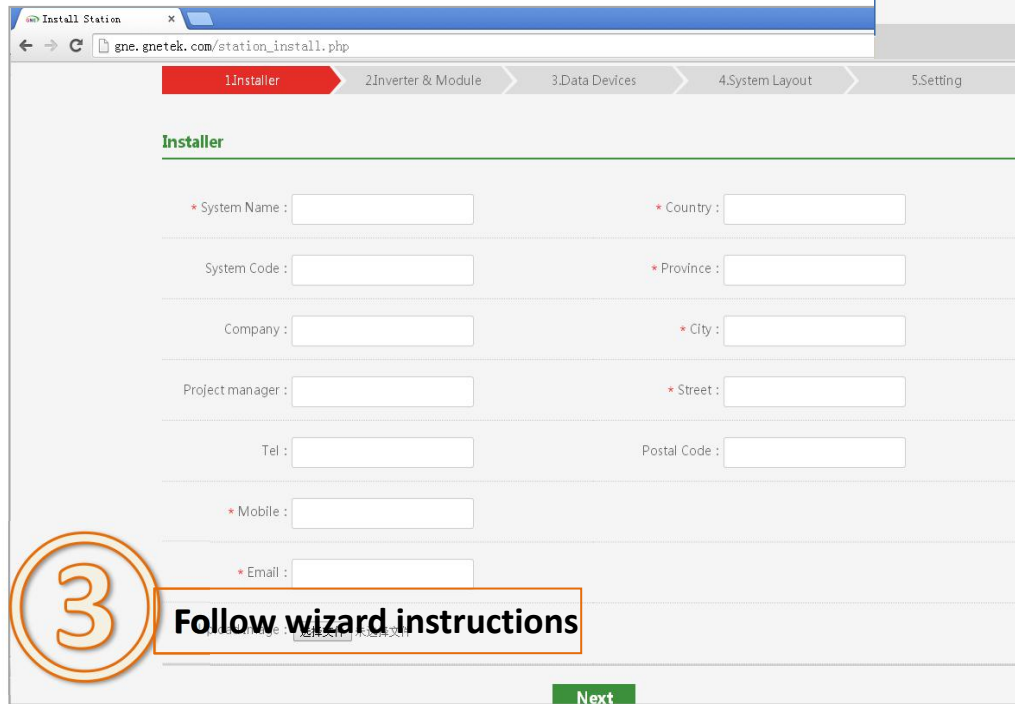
Install Station ×

gne.gnetek.com/station_install.php

1.Installer 2.Inverter & Module 3.Data Devices 4.System Layout 5.Setting

Installer

* System Name :
* Country :
System Code :
* Province :
Company :
* City :
Project manager :
* Street :
Tel :
Postal Code :
* Mobile :
* Email :

3

Follow wizard instructions

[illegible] 选择文件 未选择文件

Next